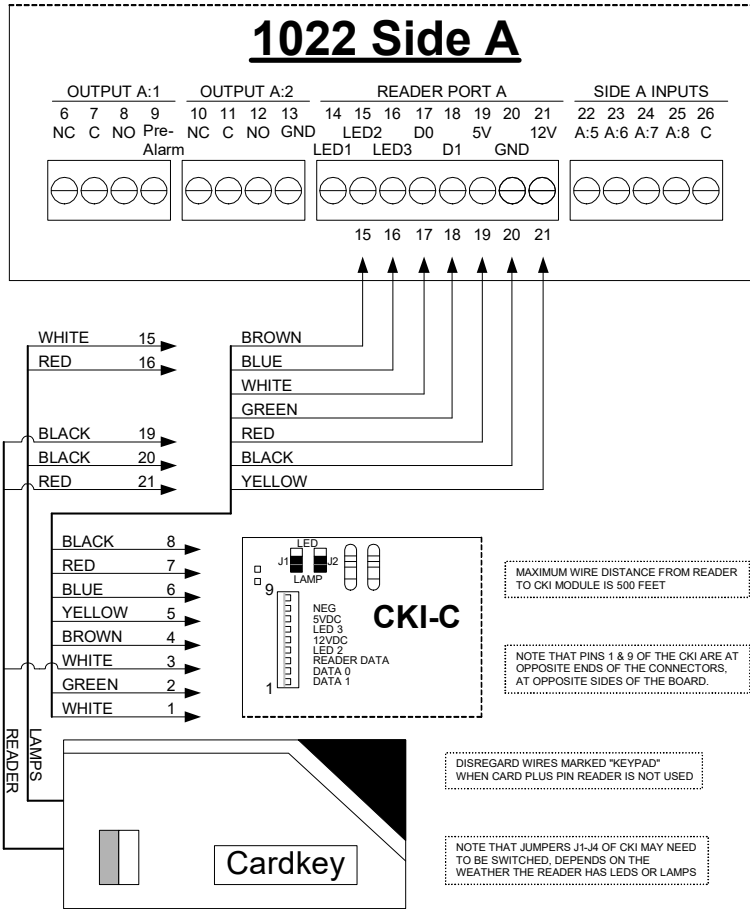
1022 Side A

OUTPUT A:1
6 NC 7 C 8 NO 9 Pre-Alarm

OUTPUT A:2
10 NC 11 C 12 NO 13 GND

READER PORT A
14 LED1 15 LED2 16 LED3 17 D0 18 D1 19 5V 20 GND 21 12V

SIDE A INPUTS
22 A:5 23 A:6 24 A:7 25 A:8 26 C

15 16 17 18 19 20 21

WHITE 15
RED 16
BLACK 19
BLACK 20
RED 21

BROWN
BLUE
WHITE
GREEN
RED
BLACK
YELLOW

BLACK 8
RED 7
BLUE 6
YELLOW 5
BROWN 4
WHITE 3
GREEN 2
WHITE 1

LED
J1
J2
LAMP
9
1
NEG
5VDC
LED 3
12VDC
LED 2
READER DATA
DATA 0
DATA 1

CKI-C

MAXIMUM WIRE DISTANCE FROM READER TO CKI MODULE IS 500 FEET

NOTE THAT PINS 1 & 9 OF THE CKI ARE AT OPPOSITE ENDS OF THE CONNECTORS, AT OPPOSITE SIDES OF THE BOARD.

READER
LAMPS

Cardkey

DISREGARD WIRES MARKED "KEYPAD" WHEN CARD PLUS PIN READER IS NOT USED

NOTE THAT JUMPERS J1-J4 OF CKI MAY NEED TO BE SWITCHED, DEPENDS ON THE WEATHER THE READER HAS LEDS OR LAMPS